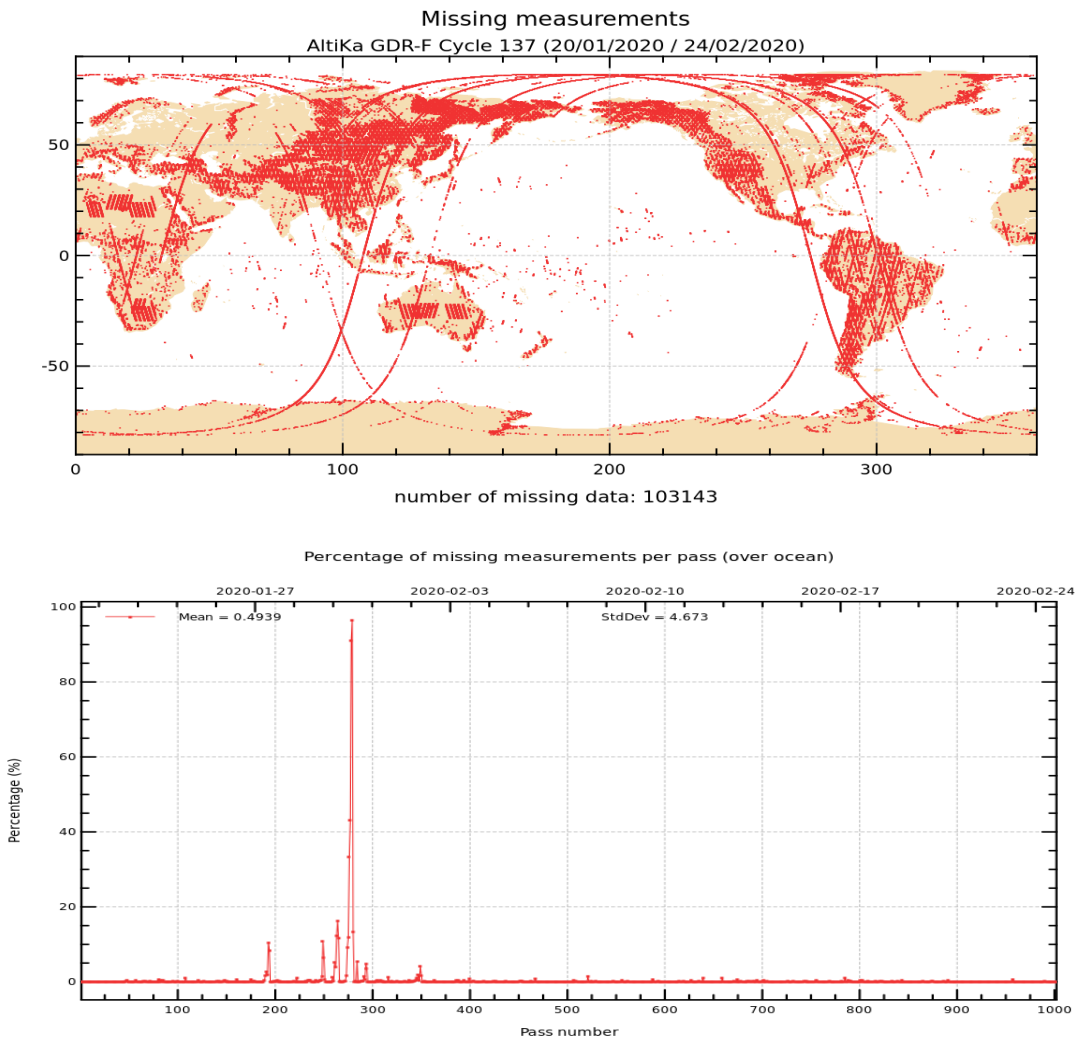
Missing measurements
AltiKa GDR-F Cycle 137 (20/01/2020 / 24/02/2020)

50
0
-50

0
100
200
300

number of missing data: 103143

Percentage of missing measurements per pass (over ocean)

2020-01-27
2020-02-03
2020-02-10
2020-02-17
2020-02-24

Mean = 0.4939
StdDev = 4.673

100
80
60
40
20
0

Percentage (%)

100
200
300
400
500
600
700
800
900
1000

Pass number